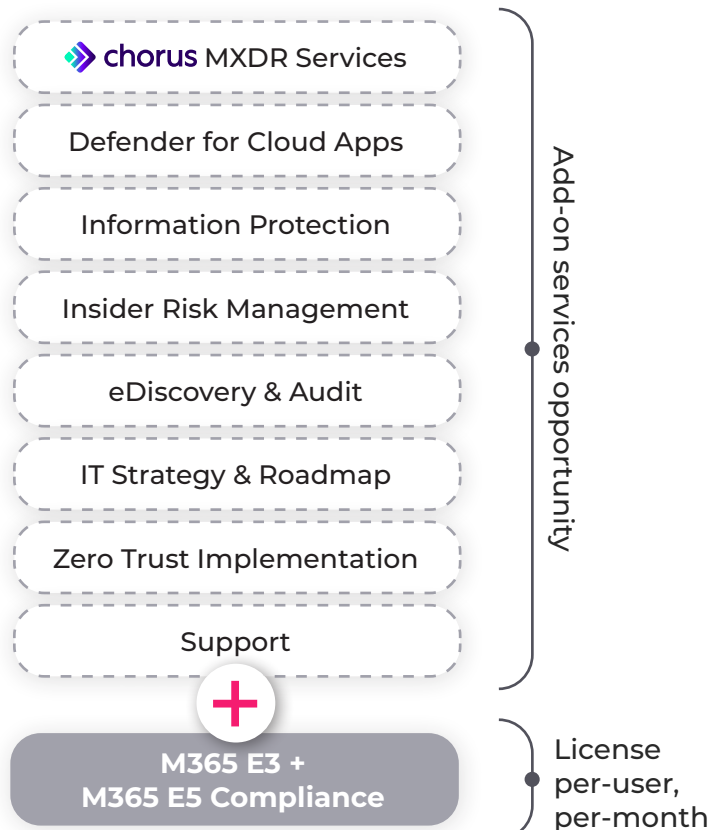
chorus MXDR Services

Defender for Cloud Apps

Information Protection

Insider Risk Management

eDiscovery & Audit

IT Strategy & Roadmap

Zero Trust Implementation

Support

Add-on services opportunity

+

M365 E3 +
M365 E5 Compliance

License per-user, per-month